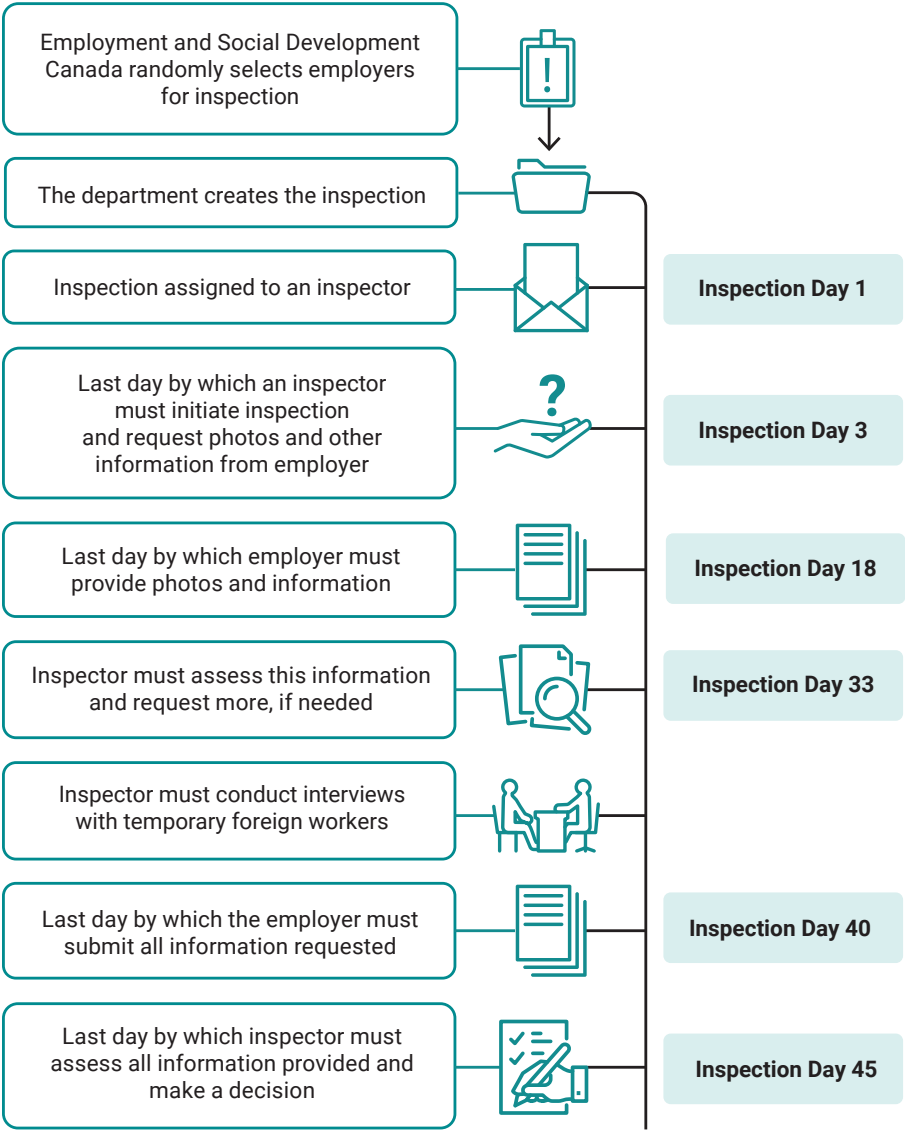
Employment and Social Development Canada randomly selects employers for inspection

!

The department creates the inspection

Inspection assigned to an inspector

Inspection Day 1

Last day by which an inspector must initiate inspection and request photos and other information from employer

?

Inspection Day 3

Last day by which employer must provide photos and information

Inspection Day 18

Inspector must assess this information and request more, if needed

Inspection Day 33

Inspector must conduct interviews with temporary foreign workers

Last day by which the employer must submit all information requested

Inspection Day 40

Last day by which inspector must assess all information provided and make a decision

Inspection Day 45